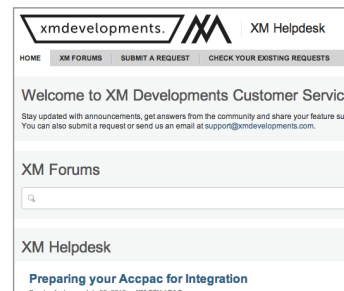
xmdevelopments.

XM Helpdesk

HOME XM FORUMS SUBMIT A REQUEST CHECK YOUR EXISTING REQUESTS

Welcome to XM Developments Customer Servic

Stay updated with announcements, get answers from the community and share your feature su You can also submit a request or send us an email at support@xmdevelopments.com.

XM Forums

XM Helpdesk

Preparing your Accpac for Integration

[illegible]